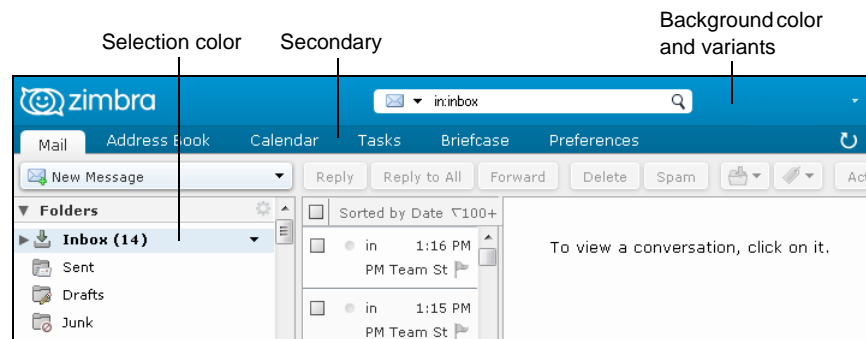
Selection color

Secondary

Background color and variants

zimbra

in:inbox

Mail Address Book Calendar Tasks Briefcase Preferences

New Message

Reply Reply to All Forward Delete Spam Act

Folders

Inbox (14)

Sent

Drafts

Junk

Sorted by Date 100+

in 1:16 PM
PM Team St

in 1:15 PM
PM Team St

To view a conversation, click on it.